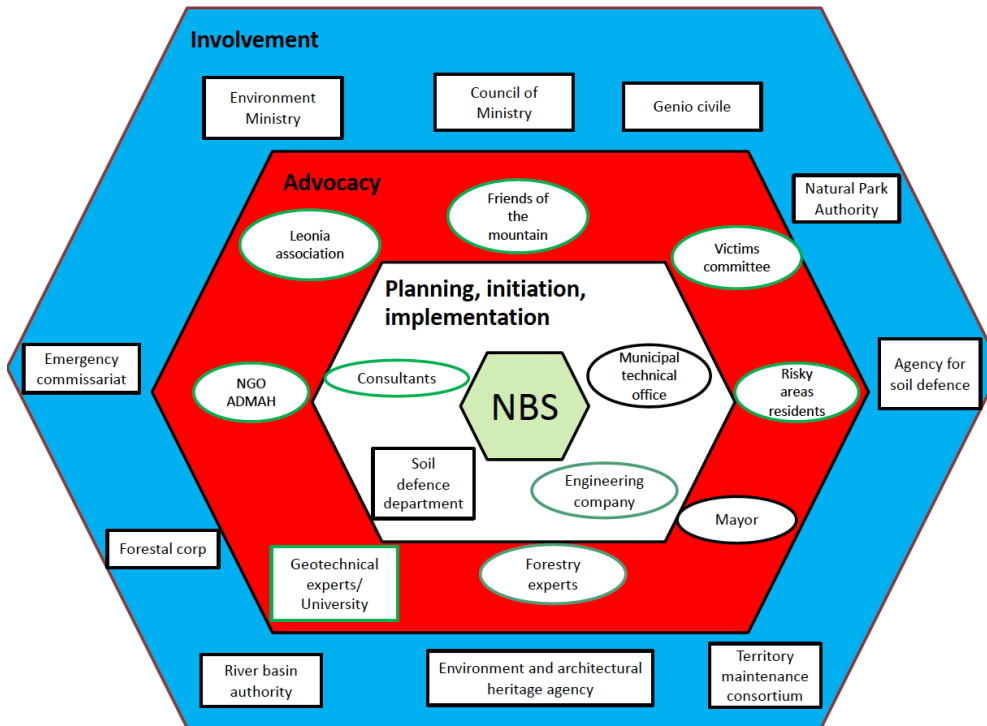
Involvement

Environment Ministry

Council of Ministry

Genio civile

Natural Park Authority

Advocacy

Friends of the mountain

Leonia association

Victims committee

Planning, initiation, implementation

Emergency commissariat

NGO ADMAH

Consultants

NBS

Municipal technical office

Risky areas residents

Agency for soil defence

Soil defence department

Engineering company

Mayor

Forestal corp

Geotechnical experts/ University

Forestry experts

River basin authority

Environment and architectural heritage agency

Territory maintenance consortium